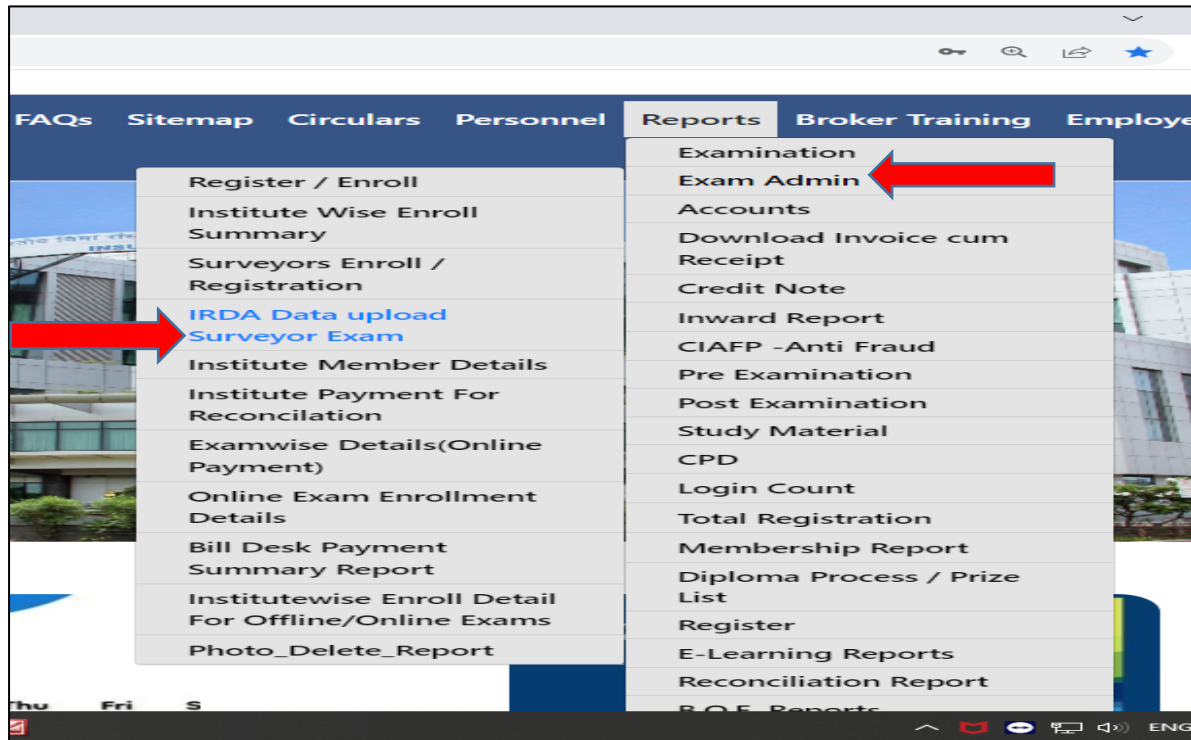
FAQs Sitemap Circulars Personnel Reports Broker Training Employe

Register / Enroll
Institute Wise Enroll Summary
Surveyors Enroll / Registration
IRDA Data upload Surveyor Exam
Institute Member Details
Institute Payment For Reconcilation
Examwise Details(Online Payment)
Online Exam Enrollment Details
Bill Desk Payment Summary Report
Institutewise Enroll Detail For Offline/Online Exams
Photo_Delete_Report

Examination
Exam Admin
Accounts
Download Invoice cum Receipt
Credit Note
Inward Report
CIAFP -Anti Fraud
Pre Examination
Post Examination
Study Material
CPD
Login Count
Total Registration
Membership Report
Diploma Process / Prize List
Register
E-Learning Reports
Reconciliation Report
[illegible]

Thu Fri S

ENG